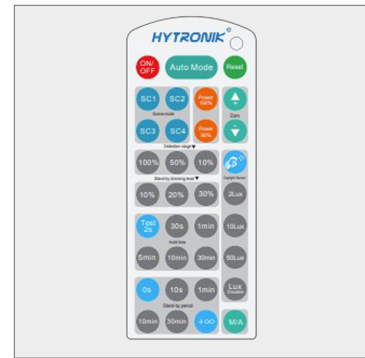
HYTRONIK®

ON/OFF
Auto Mode
Reset

SC1
SC2
Scene mode
SC3
SC4
Power 100%
Power 80%
Dim

Detection range
100%
50%
10%

Stand-by dimming level
10%
20%
30%
Daylight Sensor
2Lux

Test 2s
30s
1min
Hold-time
5min
10min
30min
10Lux
50Lux

0s
10s
1min
Lux Disable
Stand-by period
10min
30min
+∞
M/A